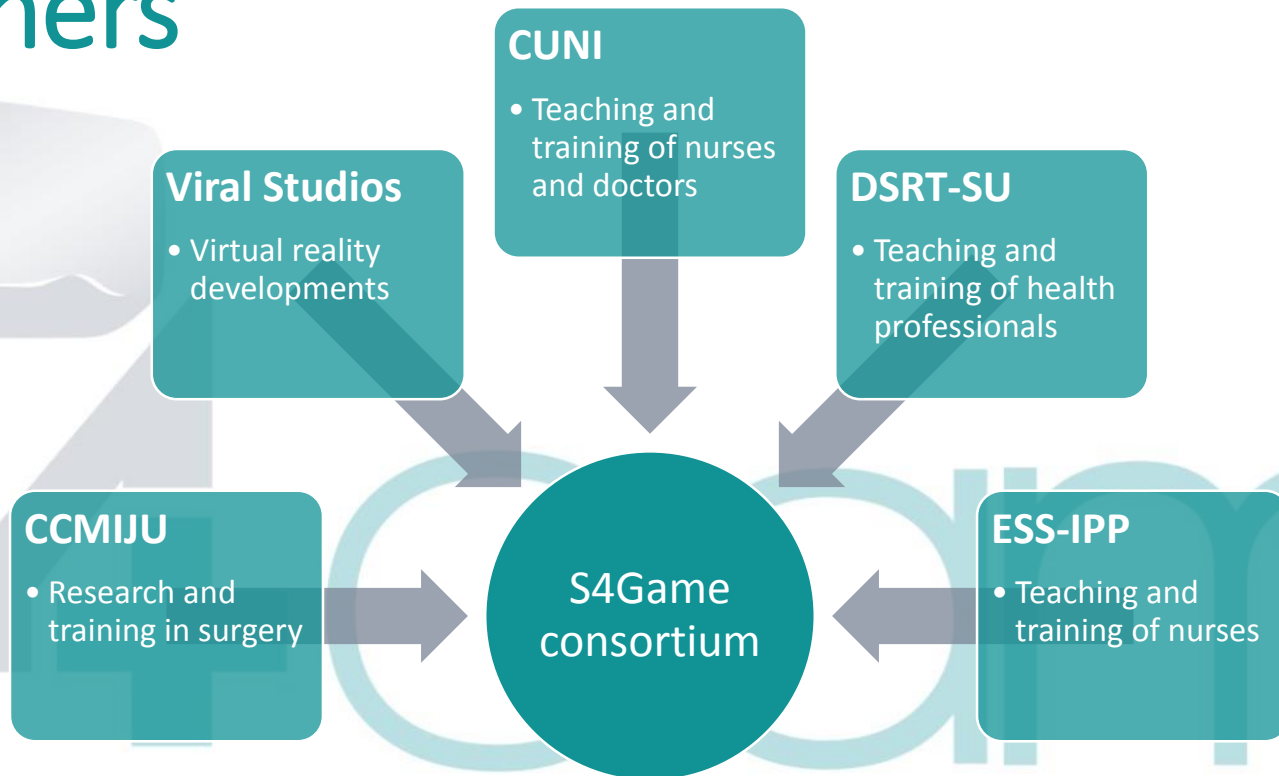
ners

CUNI
• Teaching and training of nurses and doctors

Viral Studios
• Virtual reality developments

DSRT-SU
• Teaching and training of health professionals

CCMIJU
• Research and training in surgery

S4Game consortium

ESS-IPP
• Teaching and training of nurses